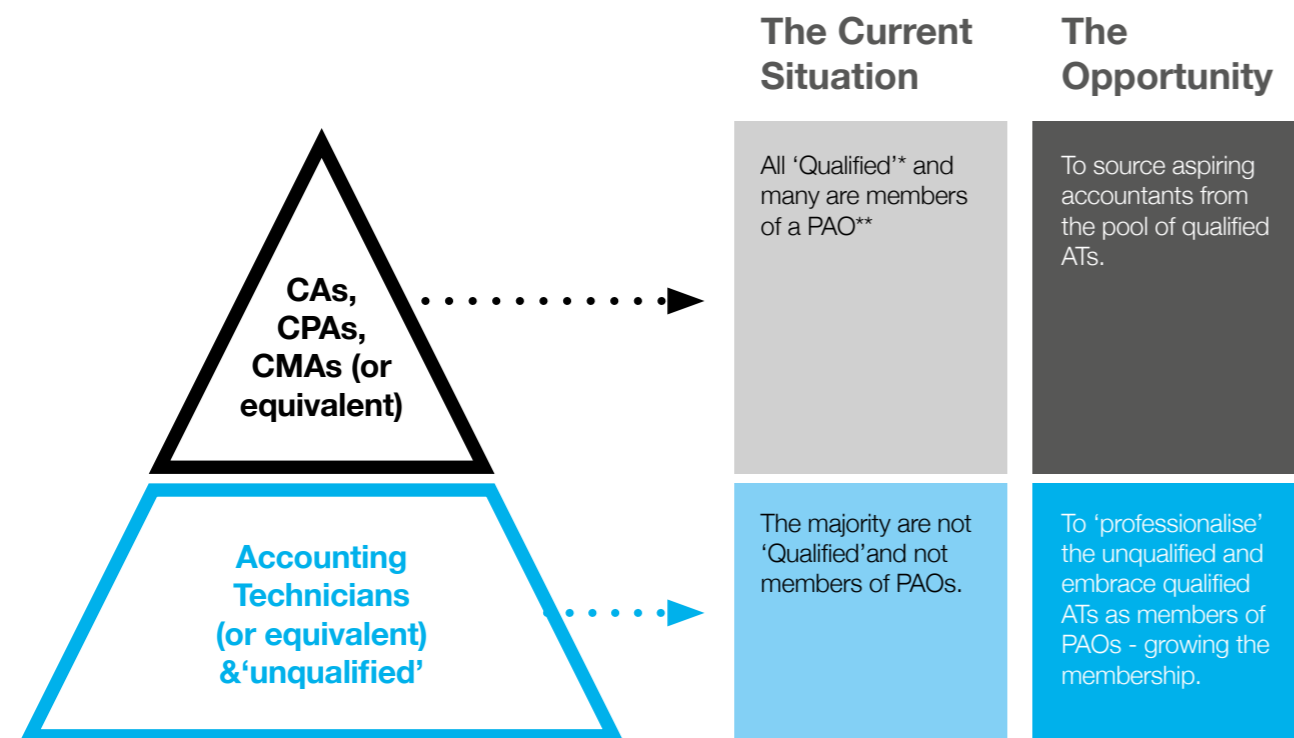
The Current Situation

The Opportunity

CAs, CPAs, CMAs (or equivalent)

All ‘Qualified’* and many are members of a PAO**

To source aspiring accountants from the pool of qualified ATs.

Accounting Technicians (or equivalent) &‘unqualified’

The majority are not ‘Qualified’and not members of PAOs.

To ‘professionalise’ the unqualified and embrace qualified ATs as members of PAOs - growing the membership.